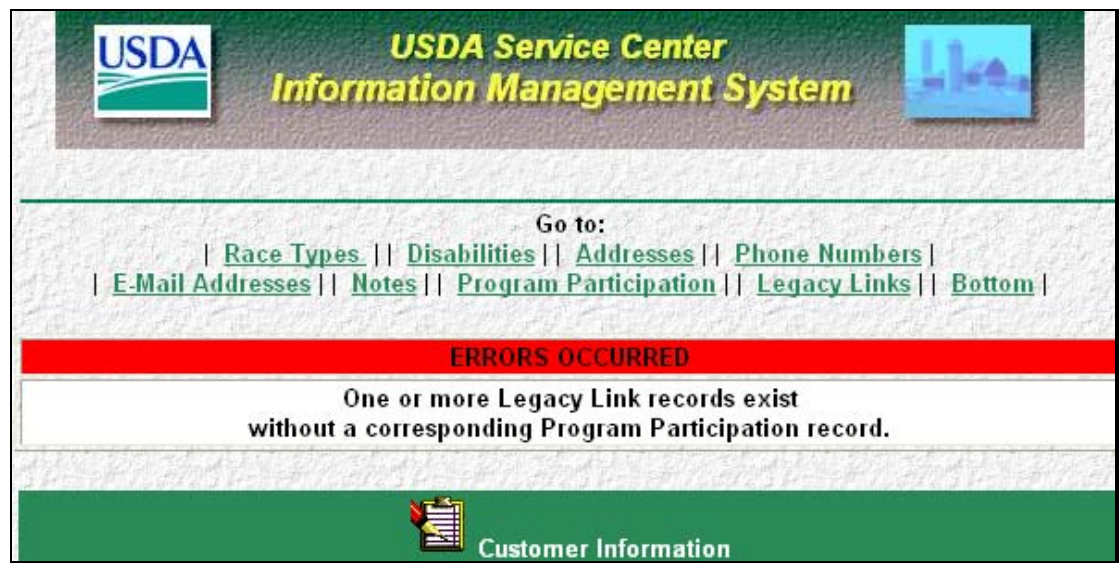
USDA

USDA Service Center
Information Management System

Go to:
| Race Types || Disabilities || Addresses || Phone Numbers |
| E-Mail Addresses || Notes || Program Participation || Legacy Links || Bottom |

ERRORS OCCURRED

One or more Legacy Link records exist
without a corresponding Program Participation record.

Customer Information